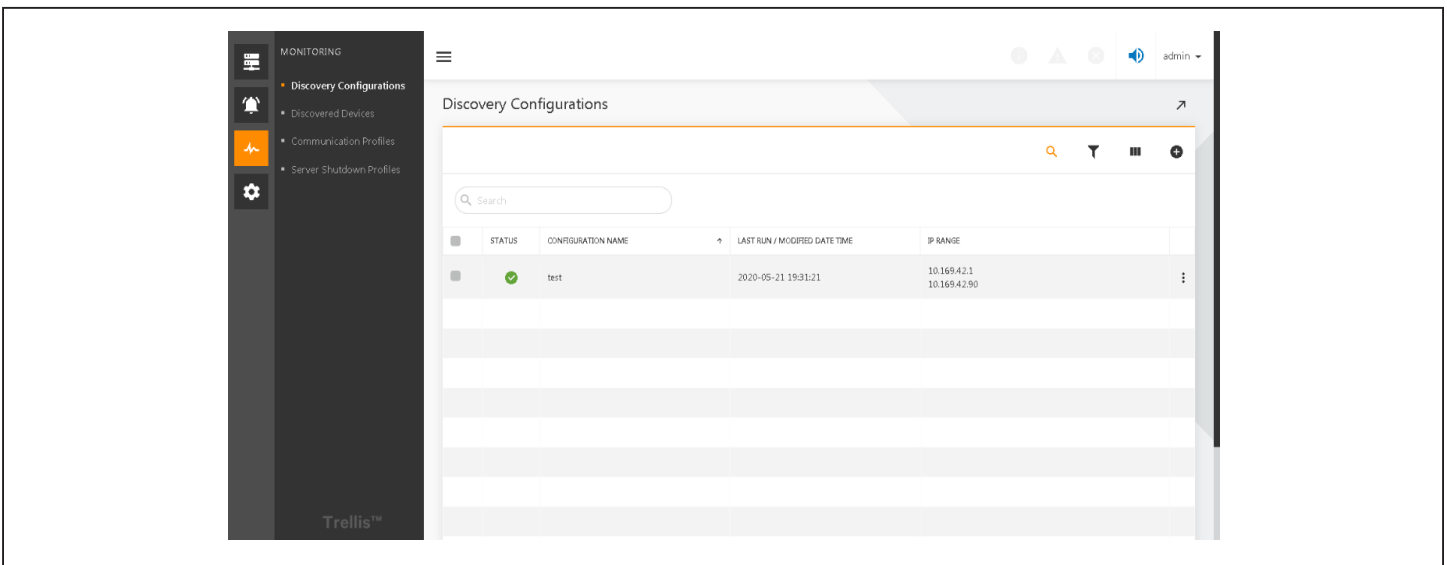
MONITORING

Discovery Configurations
Discovered Devices
Communication Profiles
Server Shutdown Profiles

Trellis™

admin

Discovery Configurations

Search

| | STATUS | CONFIGURATION NAME | LAST RUN / MODIFIED DATE TIME | IP RANGE |
|---|---|---|---|---|
| | | test | 2020-05-21 19:31:21 | 10.169.42.1 10.169.42.90 |